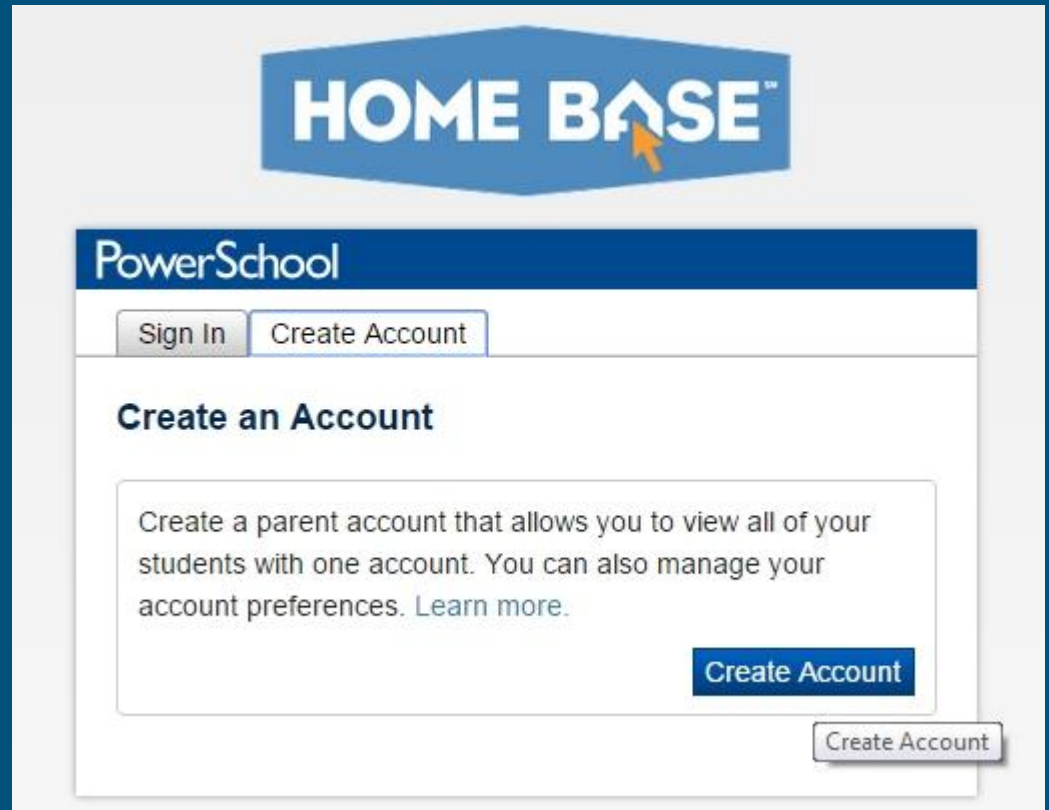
HOME BASE™

PowerSchool

Sign In | Create Account

Create an Account

Create a parent account that allows you to view all of your students with one account. You can also manage your account preferences. Learn more.

Create Account

Create Account